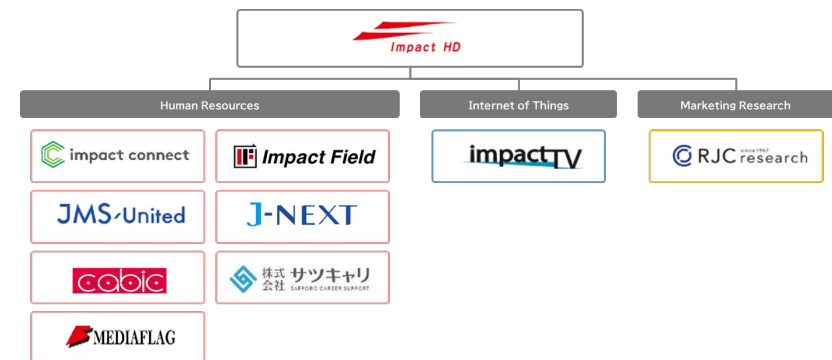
Impact HD

Human Resources

impact connect

Impact Field

JMS United

J-NEXT

cabic

株式会社 サツキャリ SAPPORO CAREER SUPPORT

MEDIAFLAG

Internet of Things

impactTV

Marketing Research

RJC since 1967 research